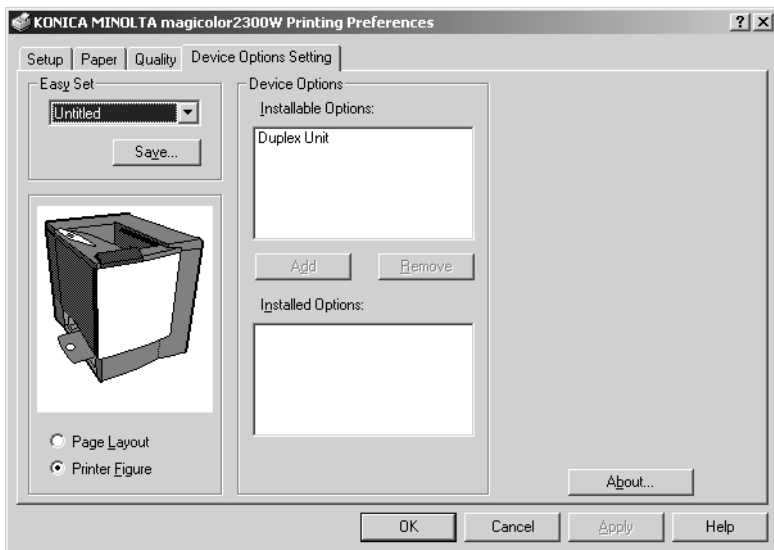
KONICA MINOLTA magicolor2300W Printing Preferences

?
X

Setup
Paper
Quality
Device Options Setting

Easy Set
Untitled
Save...

Page Layout
Printer Figure

Device Options
Installable Options:
Duplex Unit

Add
Remove

Installed Options:

About...

OK
Cancel
Apply
Help